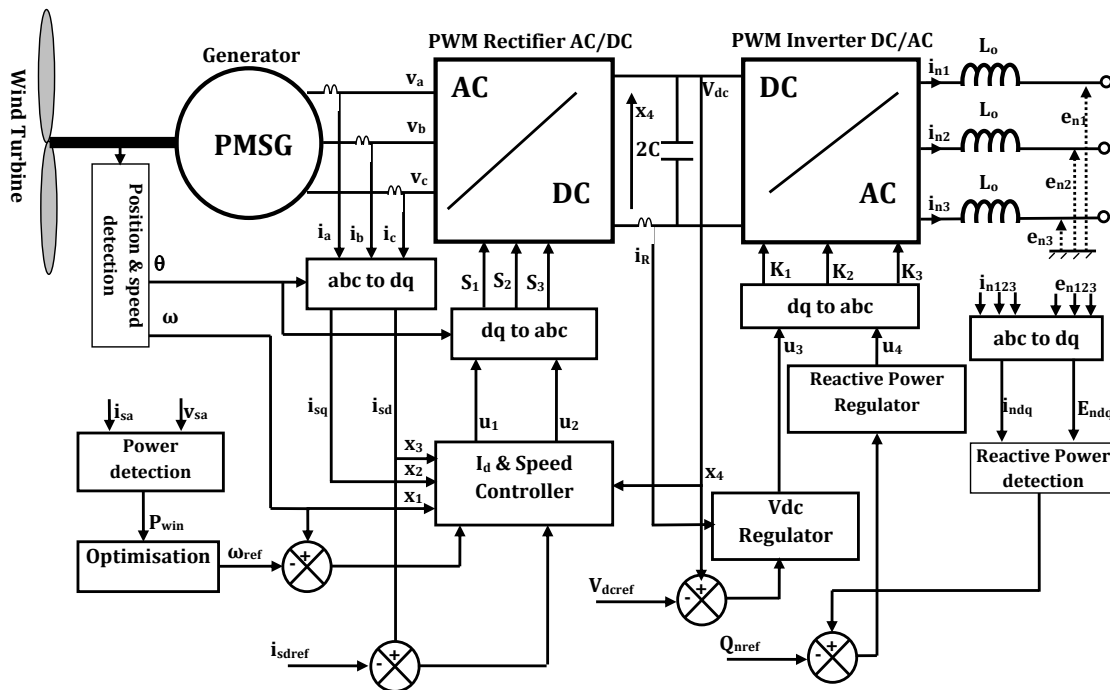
Wind Turbine

Generator

PMSG

PWM Rectifier AC/DC

AC

DC

PWM Inverter DC/AC

DC

AC

$L_o$

$L_o$

$L_o$

$v_a$

$v_b$

$v_c$

$x_4$

2C

$V_{dc}$

$i_{n1}$

$i_{n2}$

$i_{n3}$

$e_{n1}$

$e_{n2}$

$e_{n3}$

Position & speed detection

θ

ω

$i_a$ $i_b$ $i_c$

abc to dq

$S_1$ $S_2$ $S_3$

$i_R$

$K_1$ $K_2$ $K_3$

dq to abc

dq to abc

$i_{n123}$ $e_{n123}$

abc to dq

$u_3$ $u_4$

Reactive Power Regulator

$i_{ndq}$ $E_{ndq}$

Reactive Power detection

$i_{sq}$ $i_{sd}$

$u_1$ $u_2$

$i_{sa}$ $v_{sa}$

Power detection

$x_3$

$x_2$

$x_1$

$I_d$ & Speed Controller

$x_4$

Vdc Regulator

$P_{win}$

Optimisation

$\omega_{ref}$

- +

$V_{dcref}$

- +

$i_{sdref}$

- +

$Q_{nref}$

- +